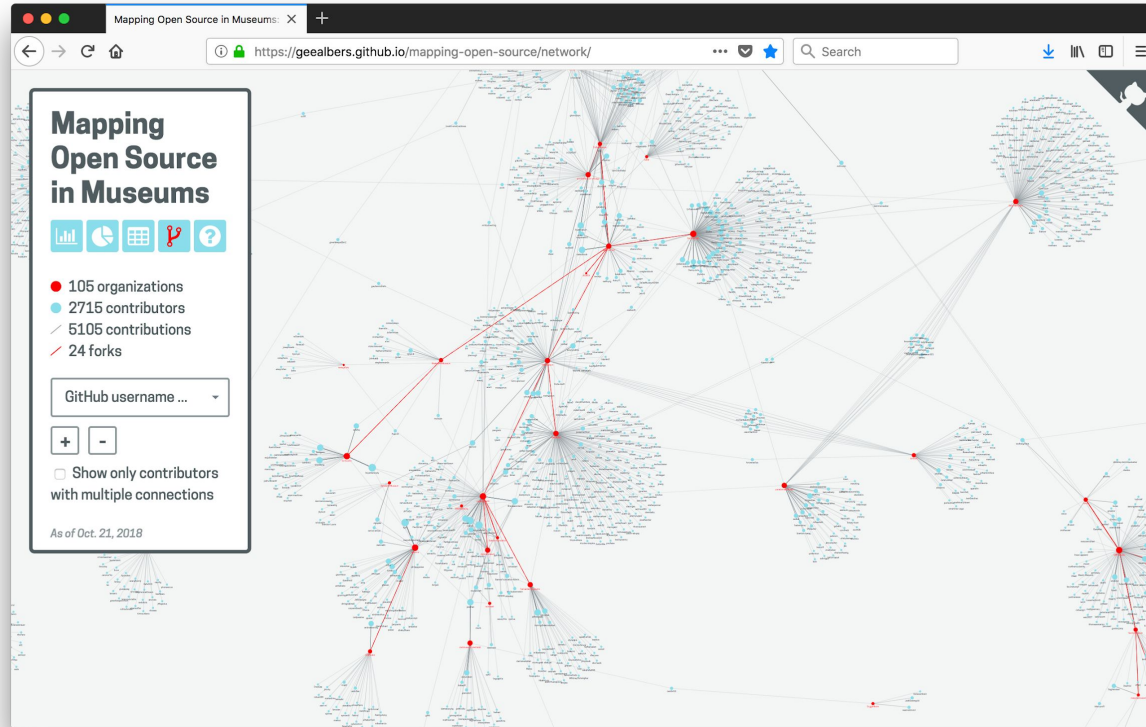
Mapping Open Source in Museums

https://geealbers.github.io/mapping-open-source/network/

Search

Mapping Open Source in Museums

105 organizations
2715 contributors
5105 contributions
24 forks

GitHub username ...

+ -

Show only contributors with multiple connections

As of Oct. 21, 2018